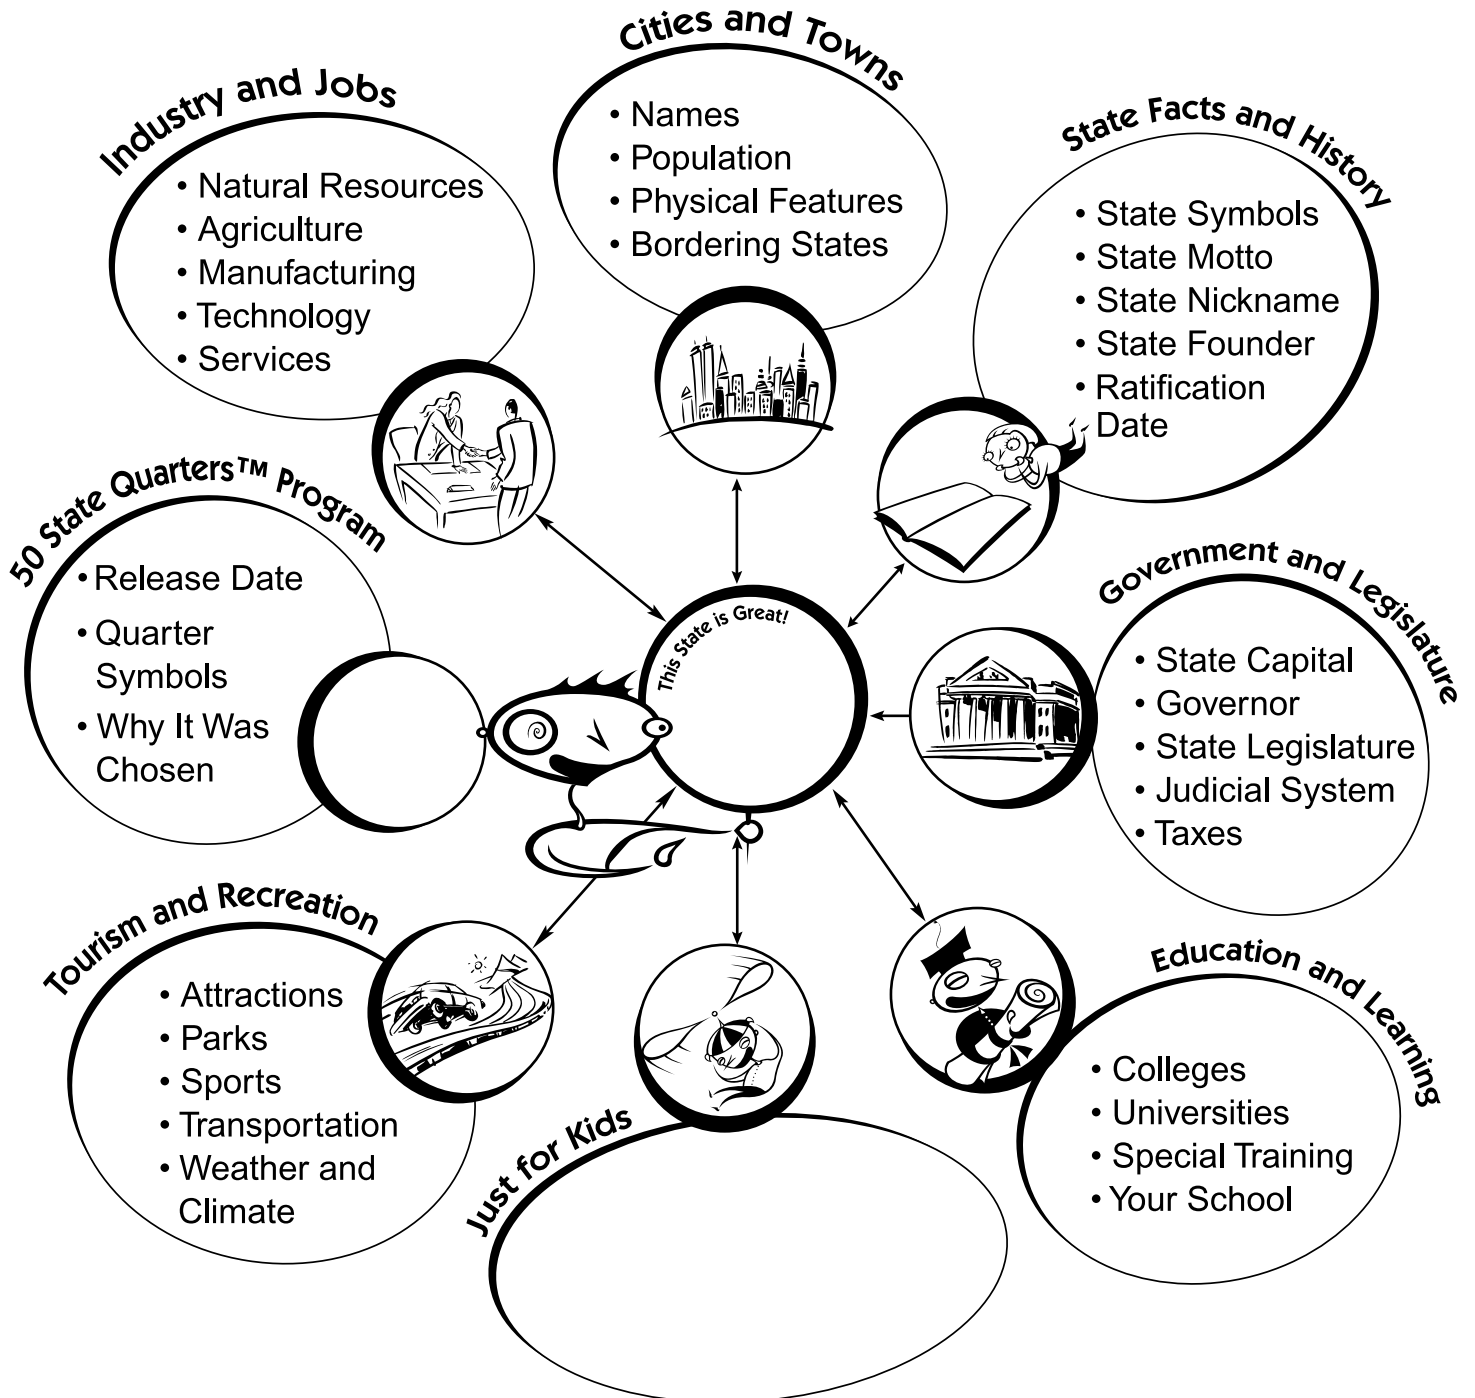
Cities and Towns

• Names
• Population
• Physical Features
• Bordering States

Industry and Jobs

• Natural Resources
• Agriculture
• Manufacturing
• Technology
• Services

State Facts and History

• State Symbols
• State Motto
• State Nickname
• State Founder
• Ratification Date

50 State Quarters™ Program

• Release Date
• Quarter Symbols
• Why It Was Chosen

This State is Great!

Government and Legislature

• State Capital
• Governor
• State Legislature
• Judicial System
• Taxes

Tourism and Recreation

• Attractions
• Parks
• Sports
• Transportation
• Weather and Climate

Just for Kids

Education and Learning

• Colleges
• Universities
• Special Training
• Your School